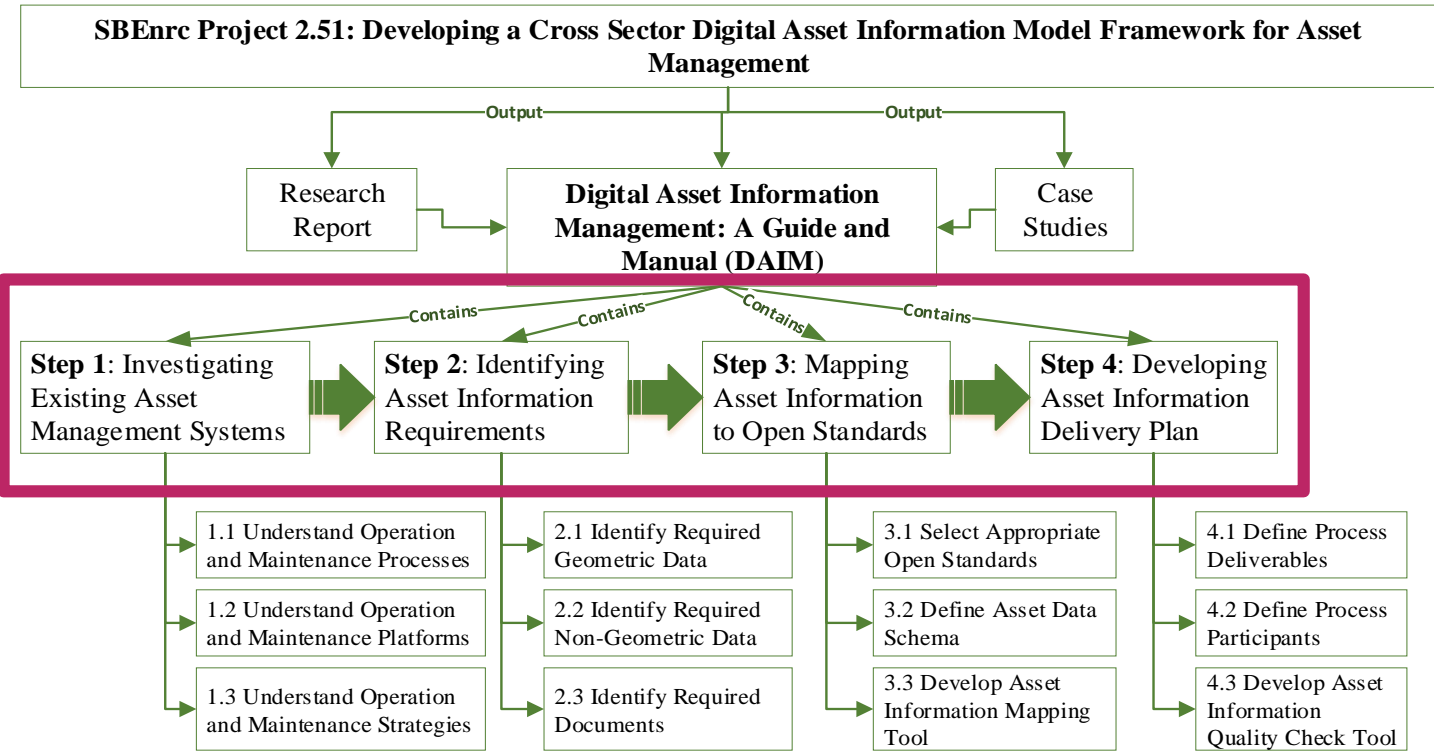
SBEnrc Project 2.51: Developing a Cross Sector Digital Asset Information Model Framework for Asset Management

Output

Output

Research Report

Digital Asset Information Management: A Guide and Manual (DAIM)

Case Studies

Contains

Contains

Contains

Contains

Step 1: Investigating Existing Asset Management Systems

Step 2: Identifying Asset Information Requirements

Step 3: Mapping Asset Information to Open Standards

Step 4: Developing Asset Information Delivery Plan

1.1 Understand Operation and Maintenance Processes

1.2 Understand Operation and Maintenance Platforms

1.3 Understand Operation and Maintenance Strategies

2.1 Identify Required Geometric Data

2.2 Identify Required Non-Geometric Data

2.3 Identify Required Documents

3.1 Select Appropriate Open Standards

3.2 Define Asset Data Schema

3.3 Develop Asset Information Mapping Tool

4.1 Define Process Deliverables

4.2 Define Process Participants

4.3 Develop Asset Information Quality Check Tool